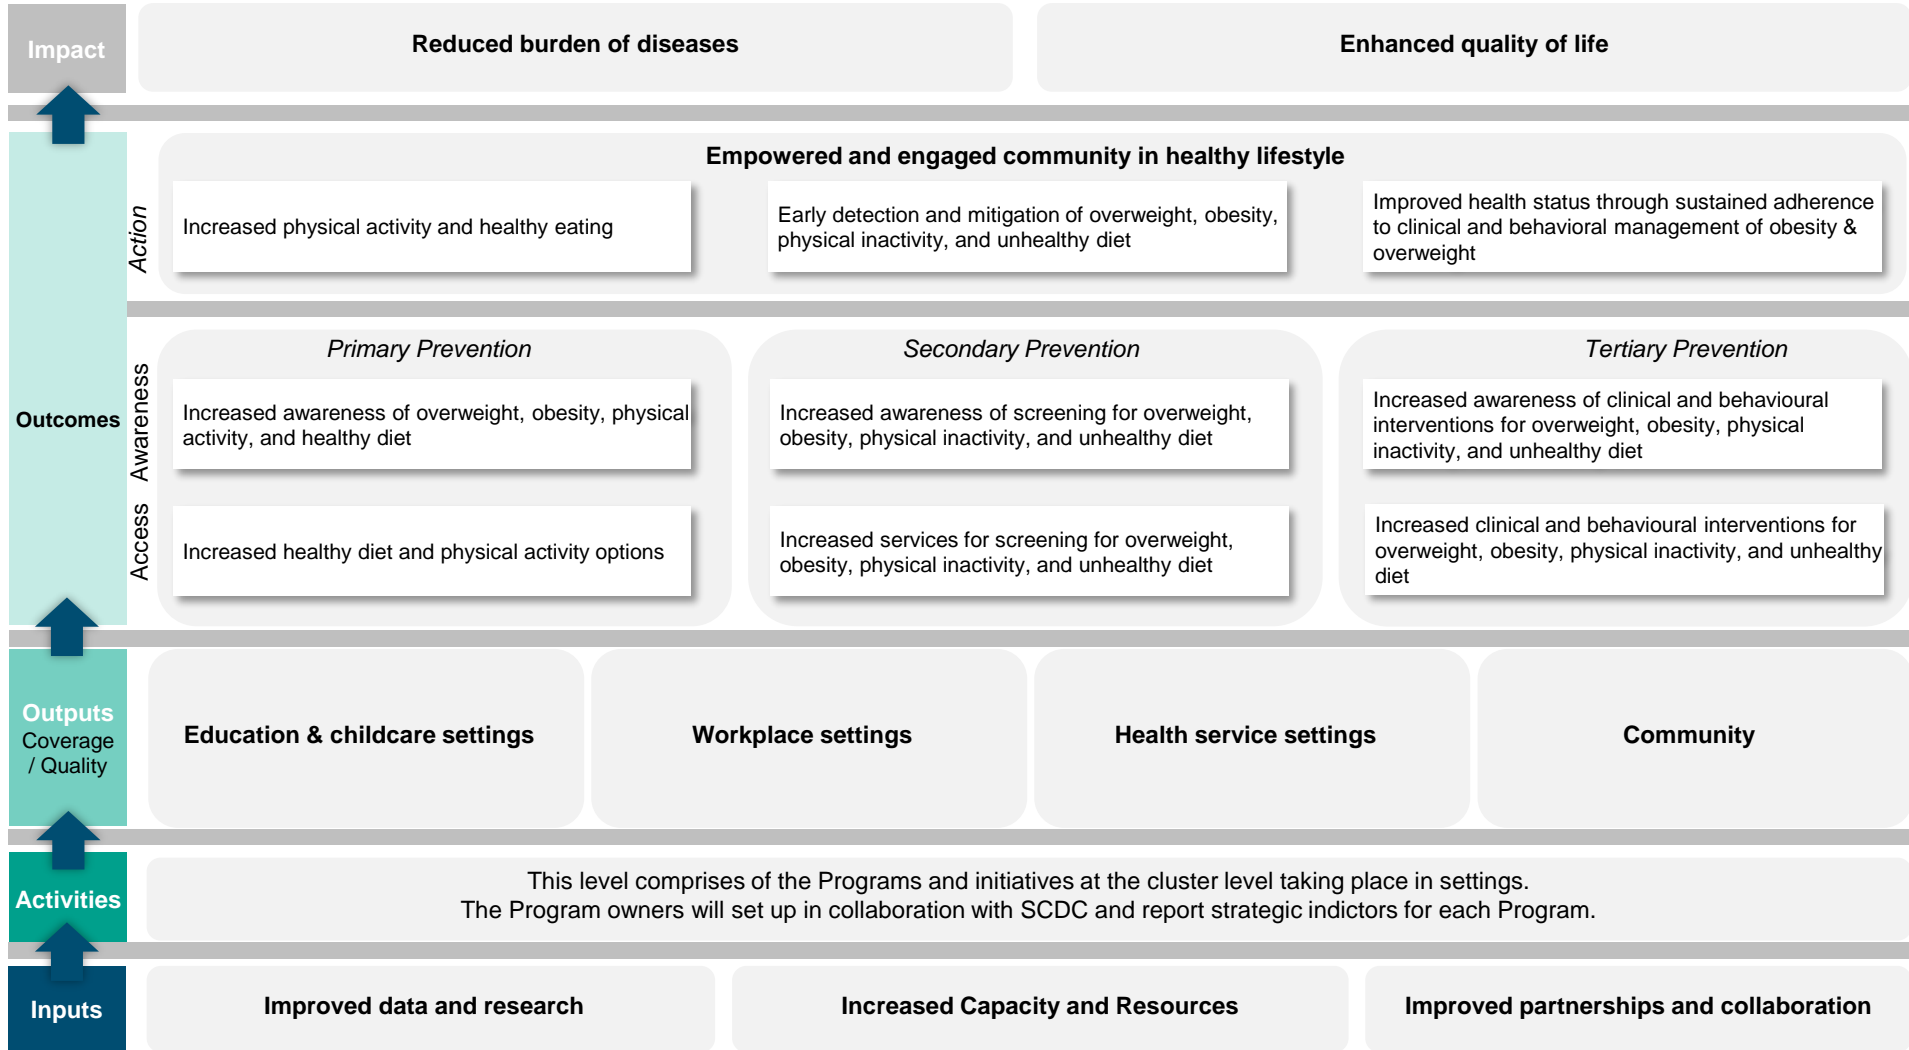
Impact

Reduced burden of diseases

Enhanced quality of life

Outcomes

Empowered and engaged community in healthy lifestyle

Action

Increased physical activity and healthy eating

Early detection and mitigation of overweight, obesity, physical inactivity, and unhealthy diet

Improved health status through sustained adherence to clinical and behavioral management of obesity & overweight

Primary Prevention

Secondary Prevention

Tertiary Prevention

Awareness

Increased awareness of overweight, obesity, physical activity, and healthy diet

Increased awareness of screening for overweight, obesity, physical inactivity, and unhealthy diet

Increased awareness of clinical and behavioural interventions for overweight, obesity, physical inactivity, and unhealthy diet

Access

Increased healthy diet and physical activity options

Increased services for screening for overweight, obesity, physical inactivity, and unhealthy diet

Increased clinical and behavioural interventions for overweight, obesity, physical inactivity, and unhealthy diet

Outputs Coverage / Quality

Education & childcare settings

Workplace settings

Health service settings

Community

Activities

This level comprises of the Programs and initiatives at the cluster level taking place in settings.
The Program owners will set up in collaboration with SCDC and report strategic indictors for each Program.

Inputs

Improved data and research

Increased Capacity and Resources

Improved partnerships and collaboration